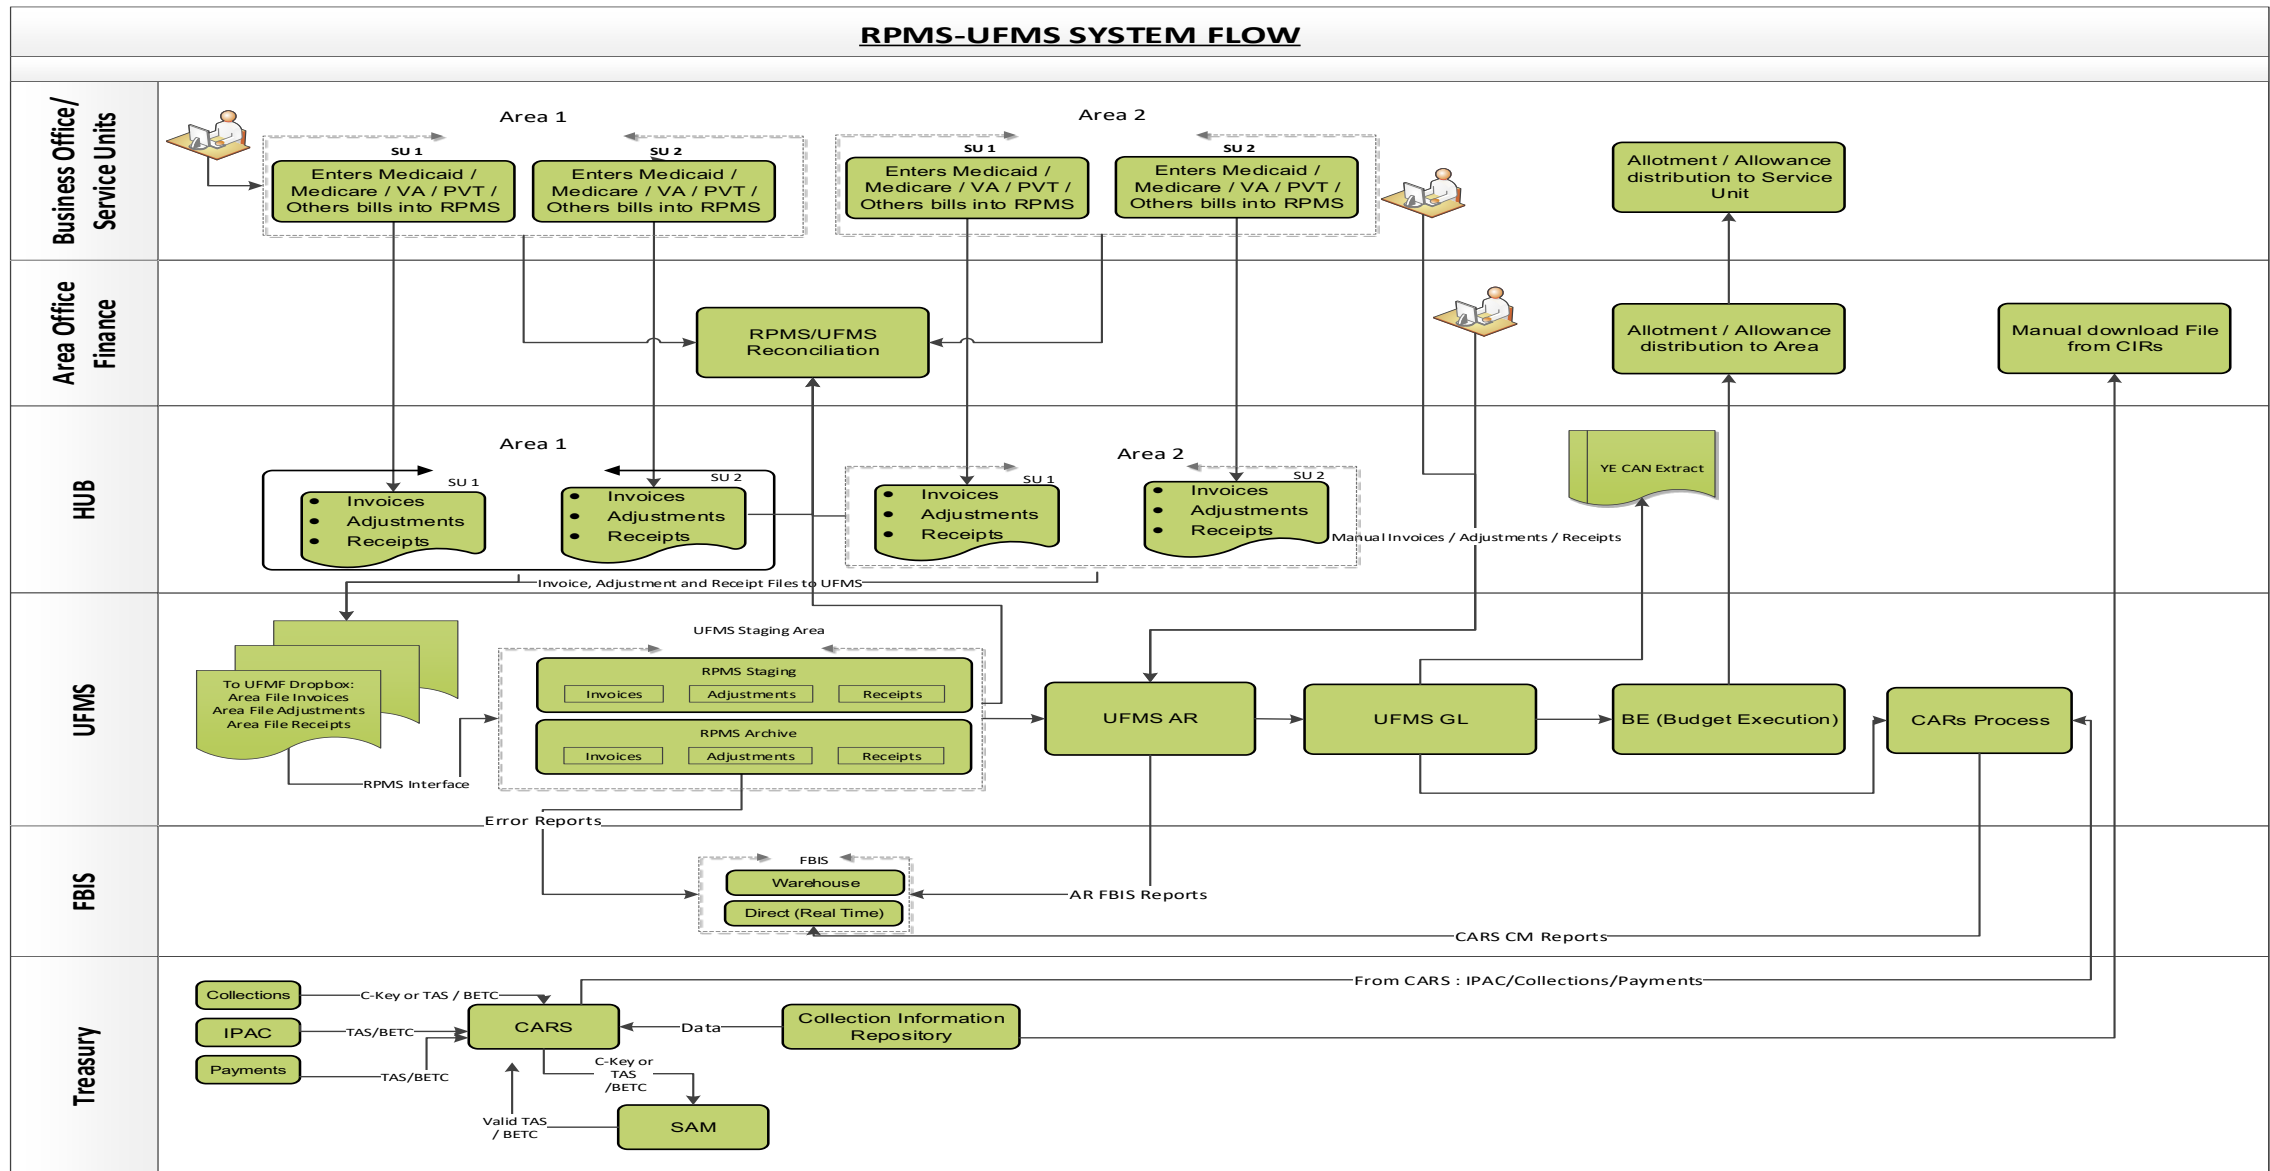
RPMS-UFMS SYSTEM FLOW

Business Office/ Service Units

Area 1

SU 1
Enters Medicaid / Medicare / VA / PVT / Others bills into RPMS

SU 2
Enters Medicaid / Medicare / VA / PVT / Others bills into RPMS

Area 2

SU 1
Enters Medicaid / Medicare / VA / PVT / Others bills into RPMS

SU 2
Enters Medicaid / Medicare / VA / PVT / Others bills into RPMS

Allotment / Allowance distribution to Service Unit

Area Office Finance

RPMS/UFMS Reconciliation

Allotment / Allowance distribution to Area

Manual download File from CIRs

HUB

Area 1

SU 1
• Invoices
• Adjustments
• Receipts

SU 2
• Invoices
• Adjustments
• Receipts

Area 2

SU 1
• Invoices
• Adjustments
• Receipts

SU 2
• Invoices
• Adjustments
• Receipts

YE CAN Extract

Manual Invoices / Adjustments / Receipts

Invoice, Adjustment and Receipt Files to UFMS

UFMS

To UFMF Dropbox:
Area File Invoices
Area File Adjustments
Area File Receipts

RPMS Interface

UFMS Staging Area

RPMS Staging
Invoices | Adjustments | Receipts

RPMS Archive
Invoices | Adjustments | Receipts

UFMS AR

UFMS GL

BE (Budget Execution)

CARs Process

Error Reports

FBIS

FBIS
Warehouse
Direct (Real Time)

AR FBIS Reports

CARS CM Reports

Treasury

Collections
IPAC
Payments

C-Key or TAS / BETC
TAS/BETC
TAS/BETC

CARS

Data

Collection Information Repository

From CARS : IPAC/Collections/Payments

C-Key or TAS /BETC

Valid TAS / BETC

SAM